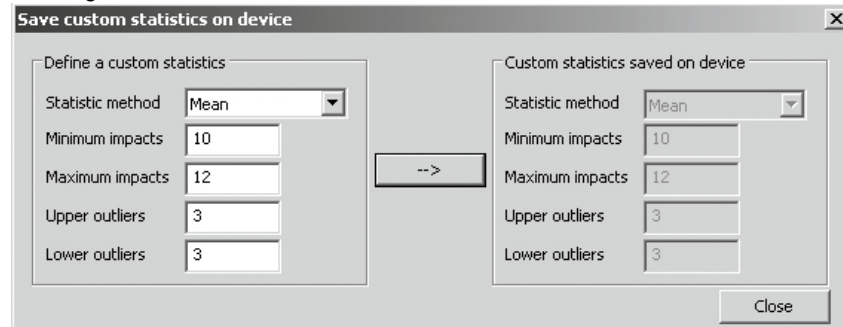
Save custom statistics on device

×

Define a custom statistics

Statistic method Mean

Minimum impacts 10

Maximum impacts 12

Upper outliers 3

Lower outliers 3

-->

Custom statistics saved on device

Statistic method Mean

Minimum impacts 10

Maximum impacts 12

Upper outliers 3

Lower outliers 3

Close